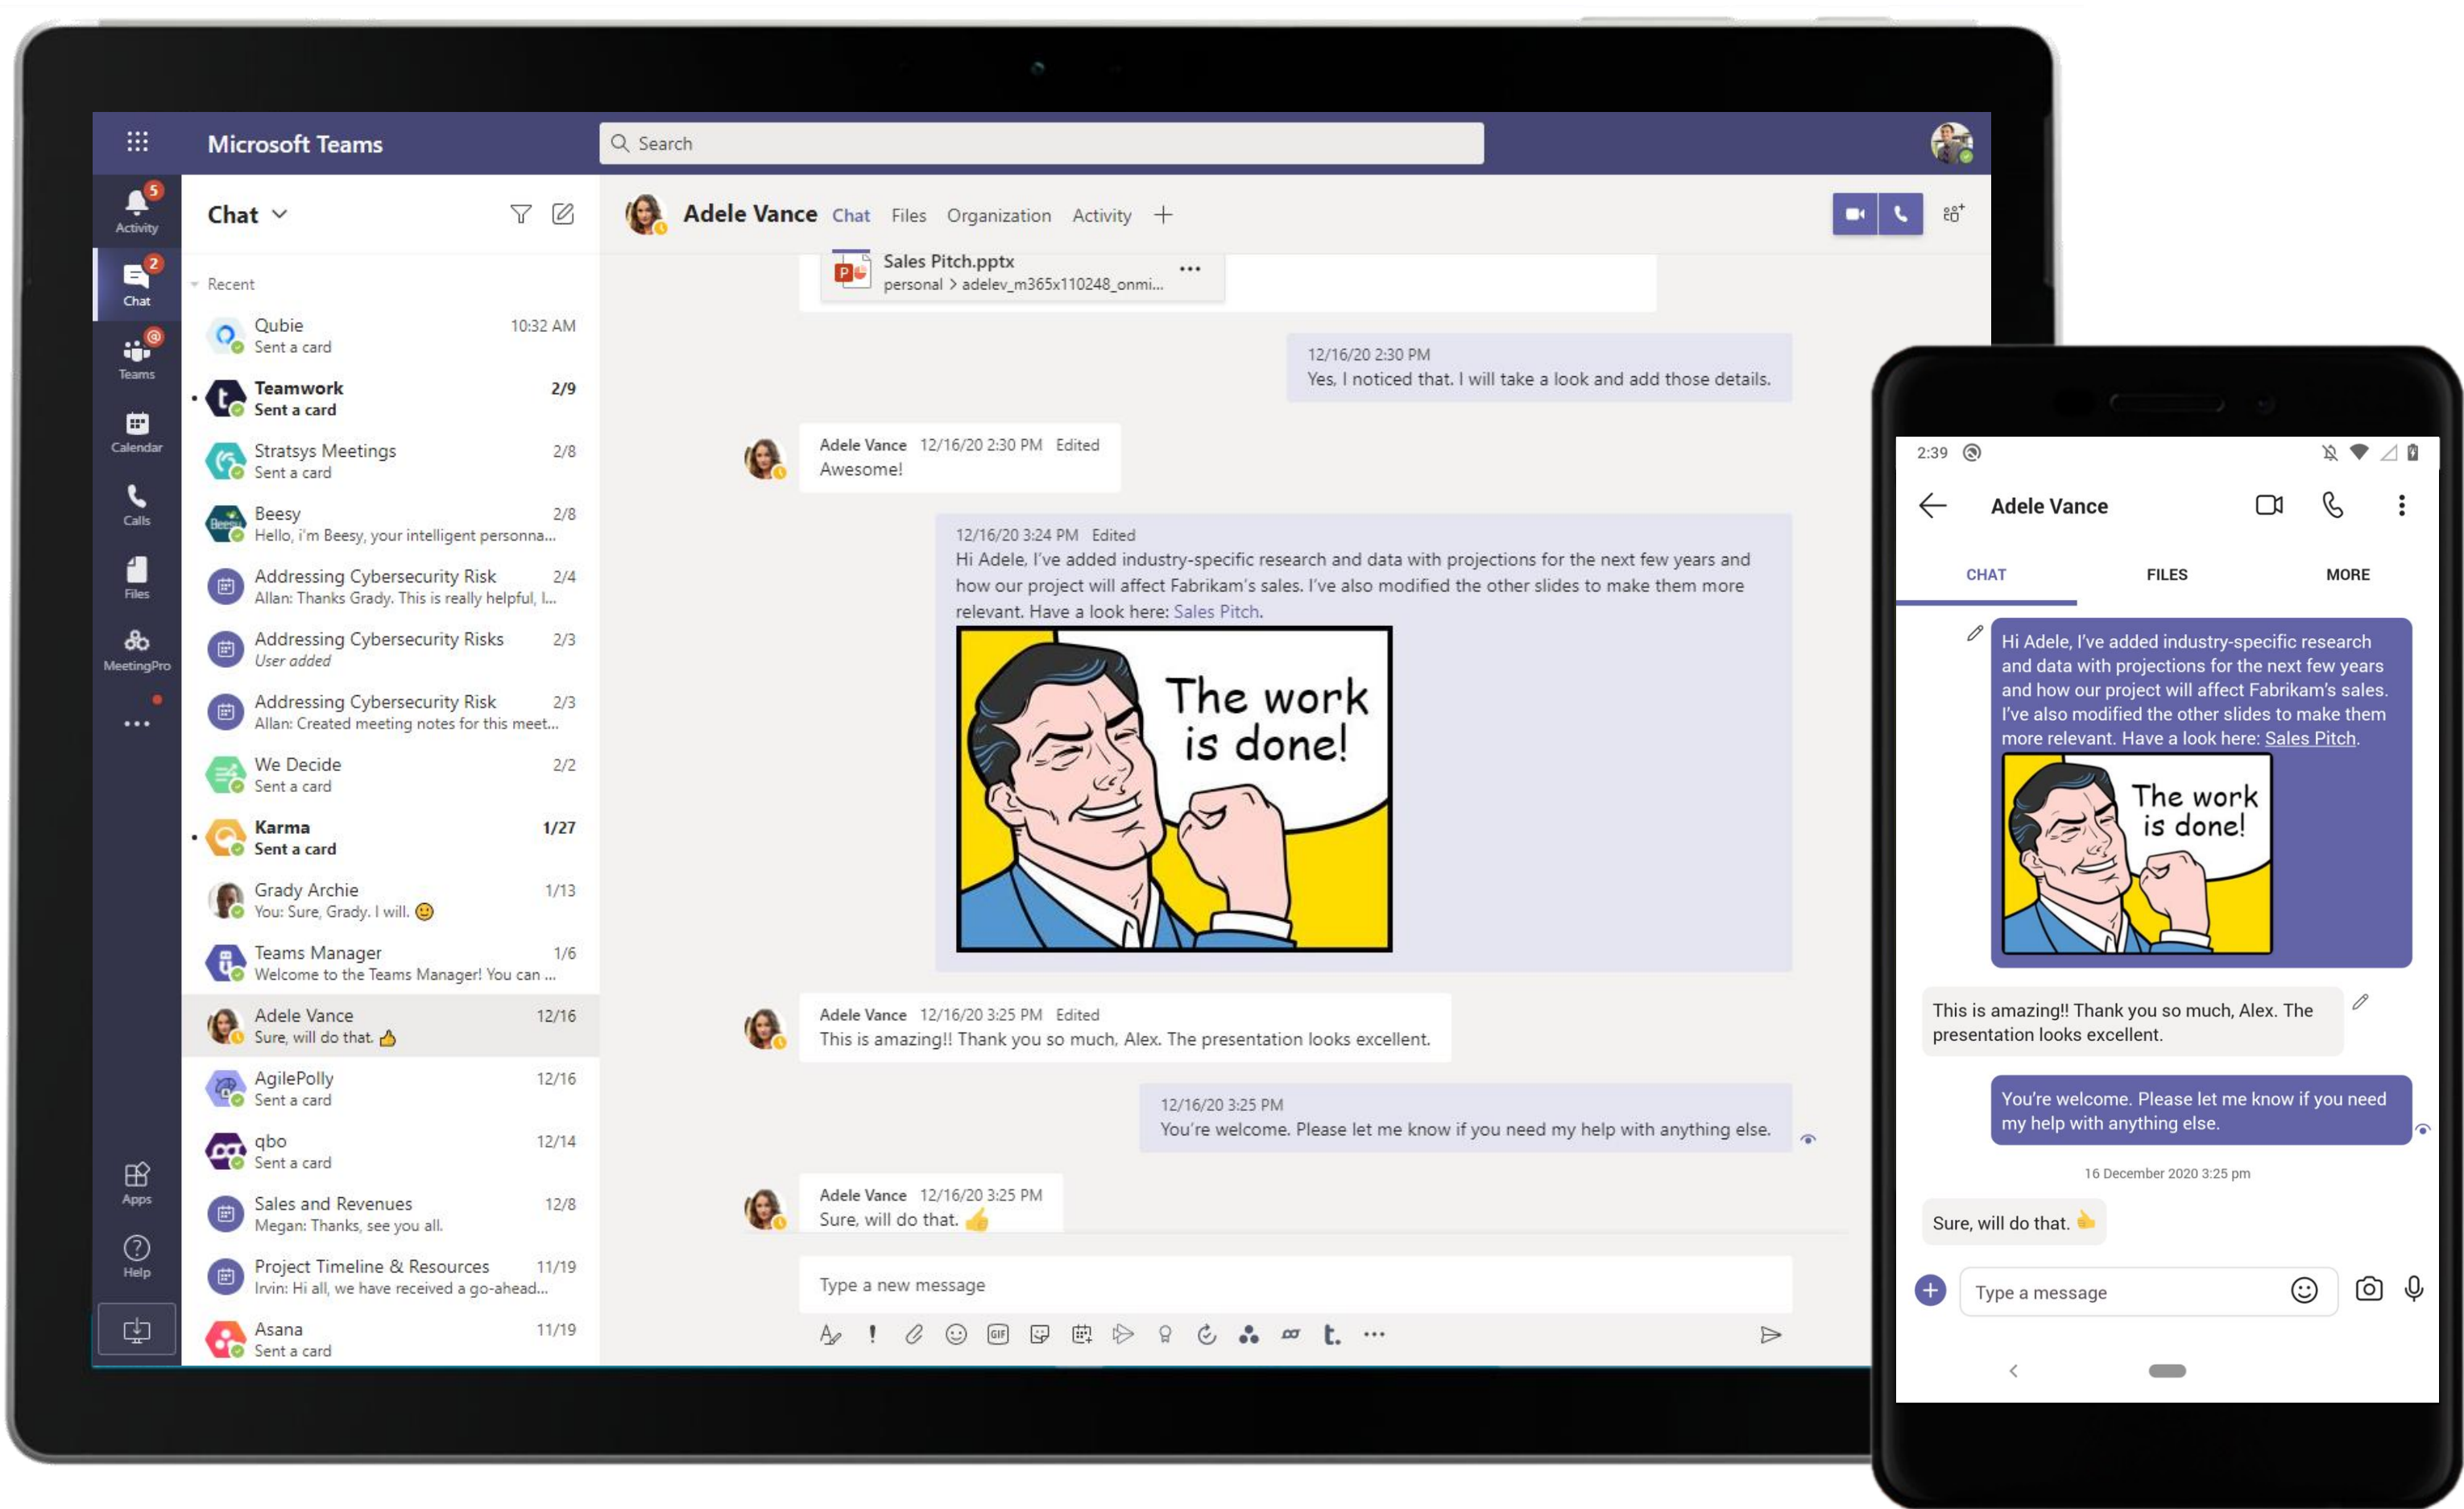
Microsoft Teams

Search

5
Activity
2
Chat
Teams
Calendar
Calls
Files
MeetingPro
...
Apps
Help

Chat

Recent

Qubie 10:32 AM
Sent a card

Teamwork 2/9
Sent a card

Stratsys Meetings 2/8
Sent a card

Beesy 2/8
Hello, i'm Beesy, your intelligent personna...

Addressing Cybersecurity Risk 2/4
Allan: Thanks Grady. This is really helpful, I...

Addressing Cybersecurity Risks 2/3
User added

Addressing Cybersecurity Risk 2/3
Allan: Created meeting notes for this meet...

We Decide 2/2
Sent a card

Karma 1/27
Sent a card

Grady Archie 1/13
You: Sure, Grady. I will.

Teams Manager 1/6
Welcome to the Teams Manager! You can ...

Adele Vance 12/16
Sure, will do that.

AgilePolly 12/16
Sent a card

qbo 12/14
Sent a card

Sales and Revenues 12/8
Megan: Thanks, see you all.

Project Timeline & Resources 11/19
Irvin: Hi all, we have received a go-ahead...

Asana 11/19
Sent a card

Adele Vance Chat Files Organization Activity +

Sales Pitch.pptx
personal > adelev_m365x110248_onmi...

12/16/20 2:30 PM
Yes, I noticed that. I will take a look and add those details.

Adele Vance 12/16/20 2:30 PM Edited
Awesome!

12/16/20 3:24 PM Edited
Hi Adele, I've added industry-specific research and data with projections for the next few years and how our project will affect Fabrikam's sales. I've also modified the other slides to make them more relevant. Have a look here: Sales Pitch.

The work is done!

Adele Vance 12/16/20 3:25 PM Edited
This is amazing!! Thank you so much, Alex. The presentation looks excellent.

12/16/20 3:25 PM
You're welcome. Please let me know if you need my help with anything else.

Adele Vance 12/16/20 3:25 PM
Sure, will do that.

Type a new message

2:39

Adele Vance

CHAT FILES MORE

Hi Adele, I've added industry-specific research and data with projections for the next few years and how our project will affect Fabrikam's sales. I've also modified the other slides to make them more relevant. Have a look here: Sales Pitch.

The work is done!

This is amazing!! Thank you so much, Alex. The presentation looks excellent.

You're welcome. Please let me know if you need my help with anything else.

16 December 2020 3:25 pm

Sure, will do that.

Type a message